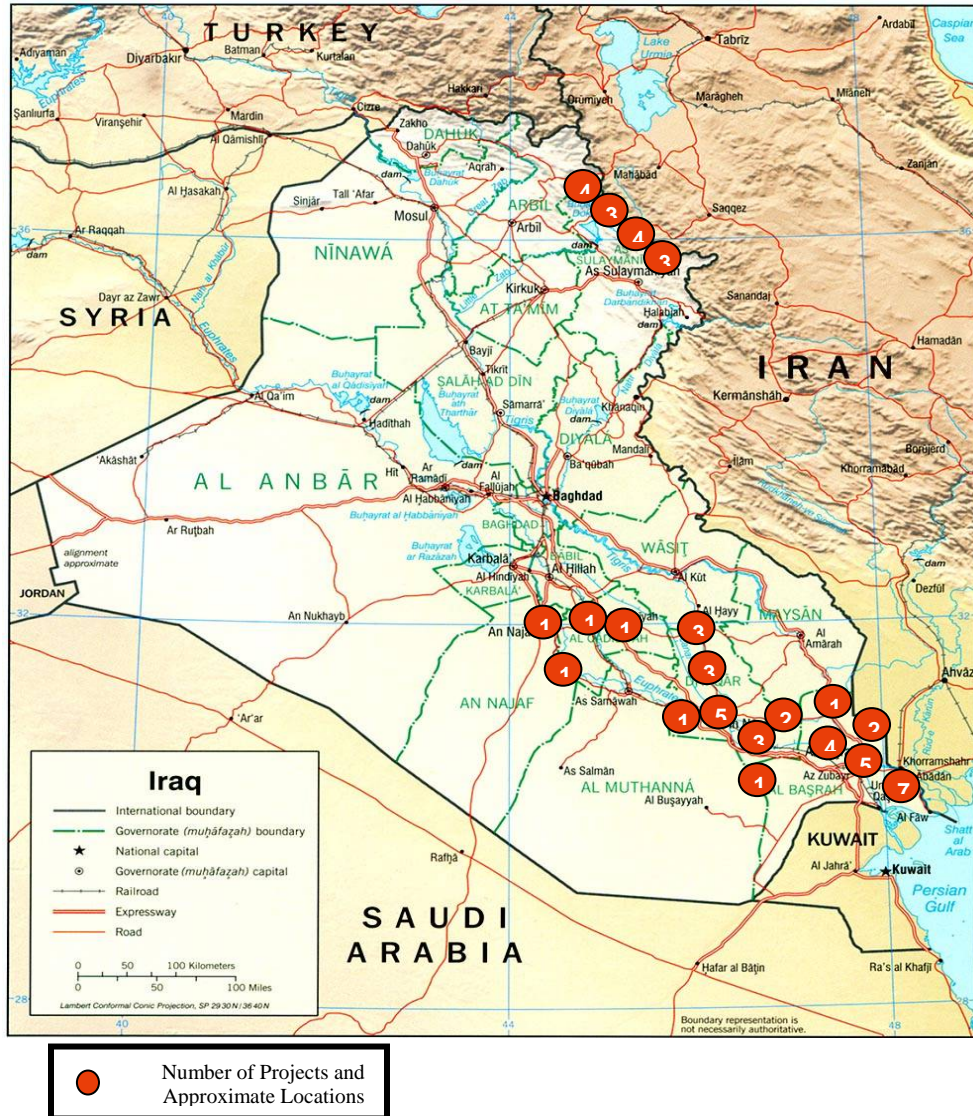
TURKEY
SYRIA
IRAN
JORDAN
KUWAIT
SAUDI ARABIA
Caspian Sea
Persian Gulf
Adıyaman
Diyarbakır
Batman
Kurtalan
Hakkari
Tabriz
Ardabil
Şanlıurfa
Viranşehir
Mardin
Cizre
Zakho
Dahuk
DAHUK
Orumiyeh
Lake Urmia
Maragheh
Mianeh
Al Qamishli
Al Hasakah
Tall 'Afar
Sinjar
'Aqrah
Mahabad
Zanjan
Mosul
ARBIL
Arbil
Saqqez
Ar Raqqah
NĪNAWĀ
SULAYMANIYAH
As Sulaymaniyah
Kirkuk
Sanandaj
AT TA'MIM
Halabjah
Dayr az Zawr
Hamadan
Bayji
Tikrit
SALAH AD DIN
Buhayrat al Qadisiyah
Buhayrat ath Tharthar
Samarra'
Khanaqin
Kermanshah
Al Qa'im
Hadithah
DIYALA
Ba'qubah
Mandali
Borujerd
'Akashat
Hit
Ar Ramadi
Al Fallujah
Baghdad
Ilam
Khorramabad
AL ANBĀR
Al Habbaniyah
Buhayrat al Habbaniyah
BAGHDAD
Ar Rutbah
Buhayrat ar Razazah
Karbala'
BABIL
Al Hillah
Al Hindiyah
KARBALA'
WĀSIT
Al Kut
Dezful
alignment approximate
Al Hayy
MAYSĀN
Al 'Amarah
An Nukhayb
An Najaf
AL QADISIYAH
DHI QAR
AN NAJAF
As Samawah
Euphrates
Tigris
Ahvaz
'Ar'ar
Khorramshahr
Abadan
As Salman
AL MUTHANNA
Al Busayyah
Az Zubayr
AL BASRAH
Al Faw
Shatt al Arab
Rafha
Al Jahra'
Kuwait
Hafar al Batin
Ras al Khafji
dam
4
3
4
3
1
1
1
3
1
3
1
5
2
1
2
3
4
5
1
7
Iraq
International boundary
Governorate (muhafazah) boundary
National capital
Governorate (muhafazah) capital
Railroad
Expressway
Road
0 50 100 Kilometers
0 50 100 Miles
Lambert Conformal Conic Projection, SP 29 30 N/36 40 N
Boundary representation is not necessarily authoritative.
40
44
48
36
32
28
Number of Projects and Approximate Locations